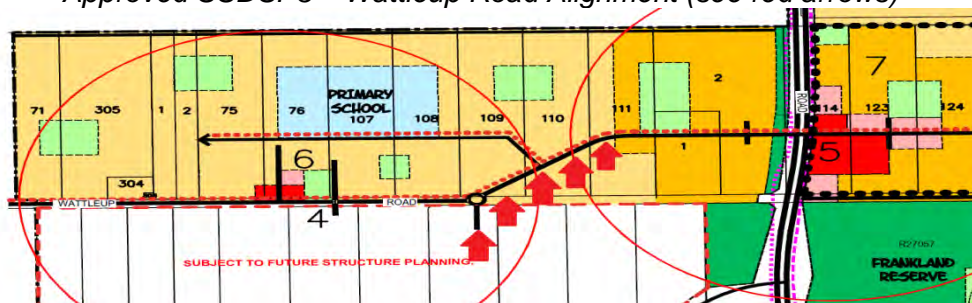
Approved SCDSP 5 – Wattleup Road Alignment (see red arrows)

PRIMARY SCHOOL

71 305 1 2 75 76 107 108 109 110 111 2 7 14 123 124

ROAD

6

1

5

304

WATTLEUP ROAD

4

SUBJECT TO FUTURE STRUCTURE PLANNING.

R27067

FRANKLAND RESERVE